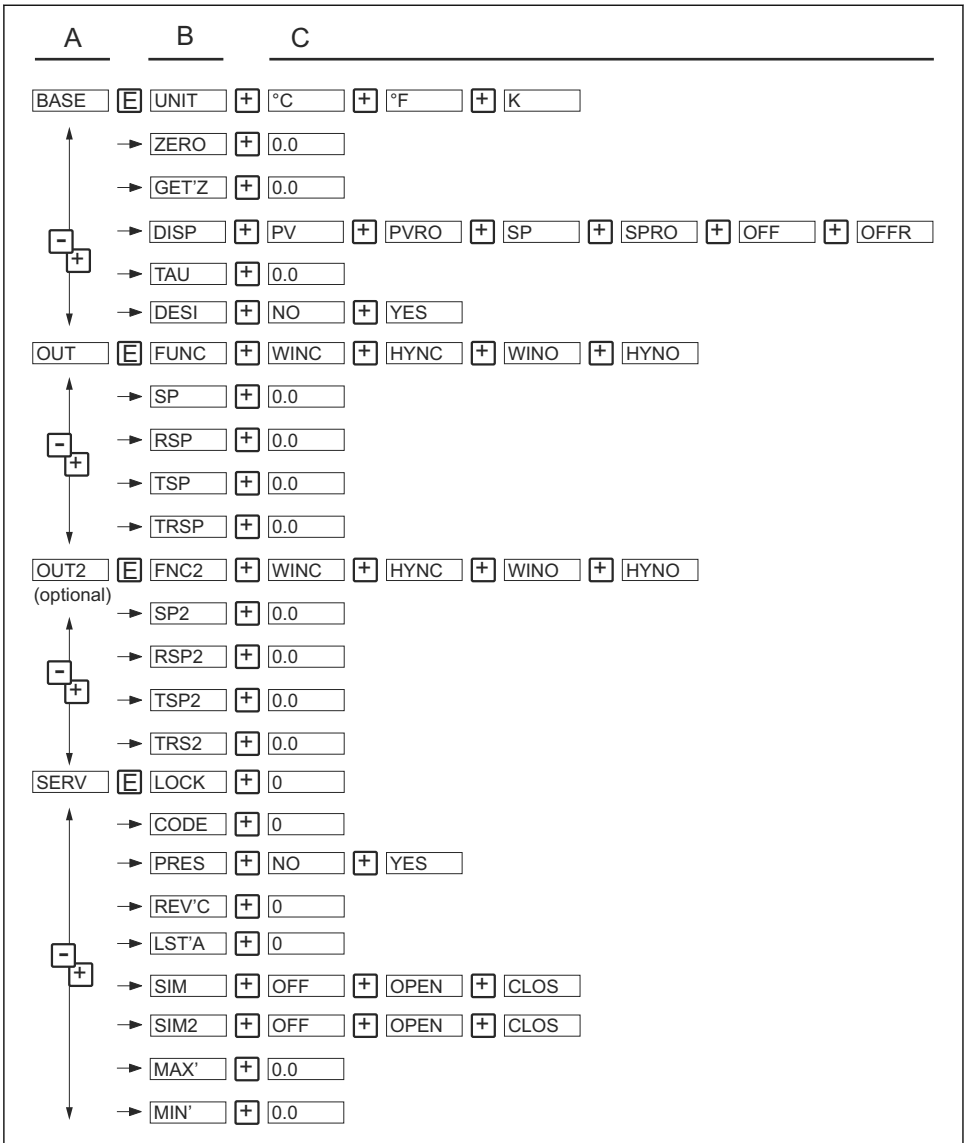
A B C

BASE E UNIT + °C + °F + K

ZERO + 0.0

GET'Z + 0.0

DISP + PV + PVRO + SP + SPRO + OFF + OFFR

- +

TAU + 0.0

DESI + NO + YES

OUT E FUNC + WINC + HYNC + WINO + HYNO

SP + 0.0

RSP + 0.0

- +

TSP + 0.0

TRSP + 0.0

OUT2 E FNC2 + WINC + HYNC + WINO + HYNO
(optional)

SP2 + 0.0

RSP2 + 0.0

- +

TSP2 + 0.0

TRS2 + 0.0

SERV E LOCK + 0

CODE + 0

PRES + NO + YES

REV'C + 0

LST'A + 0

- +

SIM + OFF + OPEN + CLOS

SIM2 + OFF + OPEN + CLOS

MAX' + 0.0

MIN' + 0.0